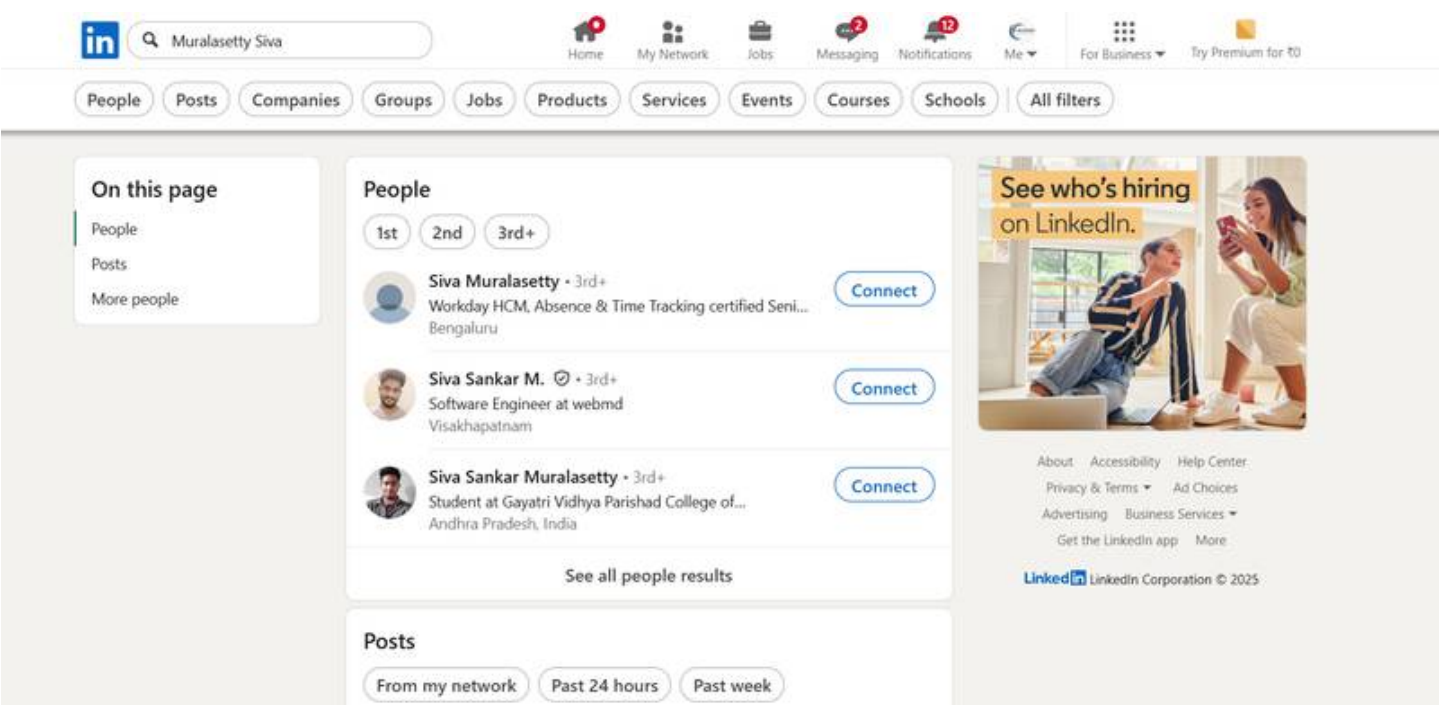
in Muralasetty Siva

Home My Network Jobs 2 Messaging 12 Notifications Me For Business Try Premium for ₹0

People Posts Companies Groups Jobs Products Services Events Courses Schools All filters

On this page
People
Posts
More people

People
1st 2nd 3rd+

Siva Muralasetty • 3rd+
Workday HCM, Absence & Time Tracking certified Seni...
Bengaluru
Connect

Siva Sankar M. • 3rd+
Software Engineer at webmd
Visakhapatnam
Connect

Siva Sankar Muralasetty • 3rd+
Student at Gayatri Vidhya Parishad College of...
Andhra Pradesh, India
Connect

See all people results

Posts
From my network Past 24 hours Past week

See who's hiring on LinkedIn.

About Accessibility Help Center
Privacy & Terms Ad Choices
Advertising Business Services
Get the LinkedIn app More

LinkedIn LinkedIn Corporation © 2025